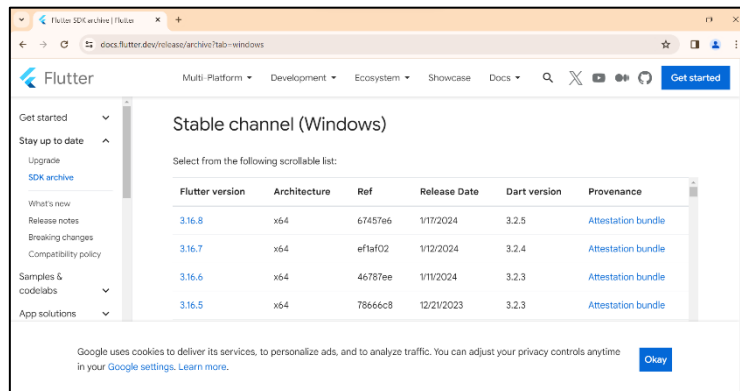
Flutter SDK archive | Flutter

docs.flutter.dev/release/archive?tab=windows

Flutter

Multi-Platform ▾ Development ▾ Ecosystem ▾ Showcase Docs ▾

Get started

Get started

Stay up to date

Upgrade

SDK archive

What's new

Release notes

Breaking changes

Compatibility policy

Samples & codelabs

App solutions

Stable channel (Windows)

Select from the following scrollable list:

| Flutter version | Architecture | Ref | Release Date | Dart version | Provenance |
|---|---|---|---|---|---|
| 3.16.8 | x64 | 67457e6 | 1/17/2024 | 3.2.5 | Attestation bundle |
| 3.16.7 | x64 | ef1af02 | 1/12/2024 | 3.2.4 | Attestation bundle |
| 3.16.6 | x64 | 46787ee | 1/11/2024 | 3.2.3 | Attestation bundle |
| 3.16.5 | x64 | 78666c8 | 12/21/2023 | 3.2.3 | Attestation bundle |

Google uses cookies to deliver its services, to personalize ads, and to analyze traffic. You can adjust your privacy controls anytime in your Google settings. Learn more.

Okay